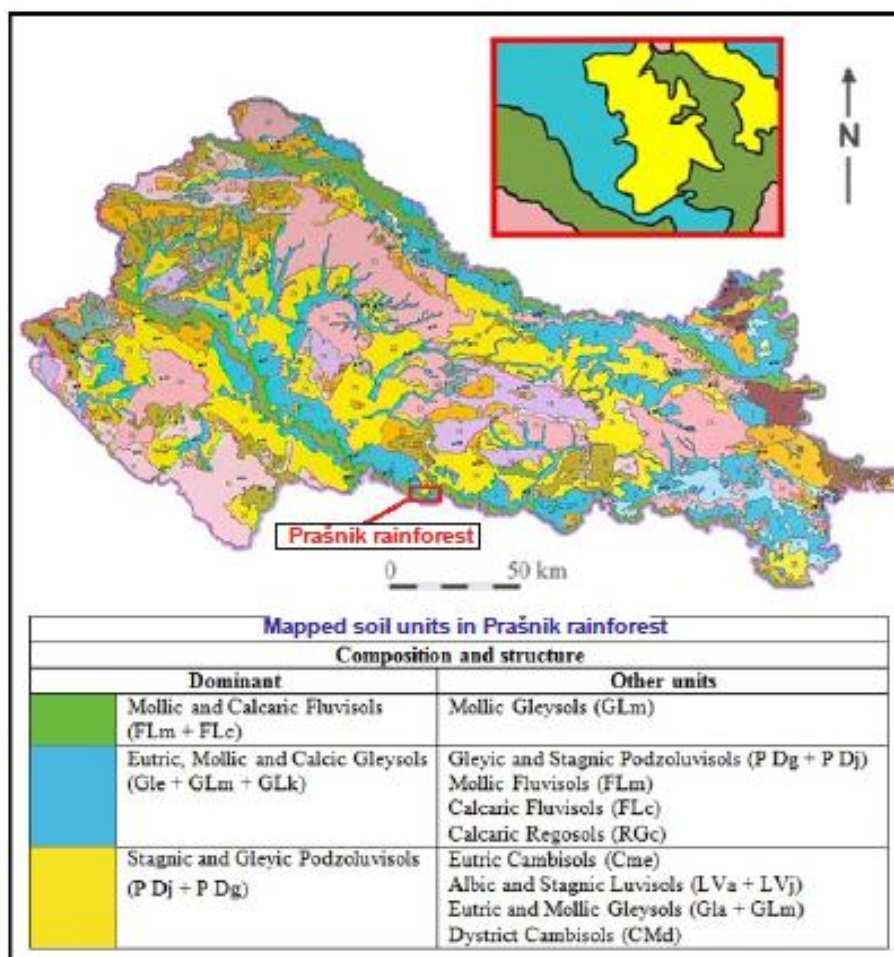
N

Prašnik rainforest

0 50 km

| Mapped soil units in Prašnik rainforest | | |
|---|---|---|
| Composition and structure | | |
| | Dominant | Other units |
| | Mollic and Calcaric Fluvisols (FLm + FLc) | Mollic Gleysols (GLm) |
| | Eutric, Mollic and Calcic Gleysols (Gle + GLm + GLk) | Gleyic and Stagnic Podzoluvisols (P Dg + P Dj) Mollic Fluvisols (FLm) Calcaric Fluvisols (FLc) Calcaric Regosols (RGc) |
| | Stagnic and Gleyic Podzoluvisols (P Dj + P Dg) | Eutric Cambisols (Cme) Albic and Stagnic Luvisols (LVa + LVj) Eutric and Mollic Gleysols (Gla + GLm) Dystrict Cambisols (CMd) |